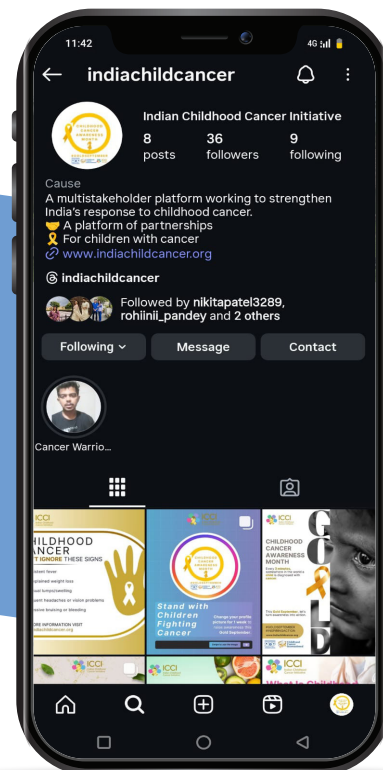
11:42

4G

indiachildcancer

Indian Childhood Cancer Initiative

8 posts

36 followers

9 following

Cause

A multistakeholder platform working to strengthen India's response to childhood cancer.

🤝 A platform of partnerships

🎗 For children with cancer

www.indiachildcancer.org

indiachildcancer

Followed by nikitapatel3289, rohiinii_pandey and 2 others

Following

Message

Contact

Cancer Warrio...

ICCI

CHILDHOOD CANCER

DON'T IGNORE THESE SIGNS

ICCI

Stand with Children Fighting Cancer

ICCI

CHILDHOOD CANCER AWARENESS MONTH

GOLD

ICCI

ICCI

ICCI

What is Childh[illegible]